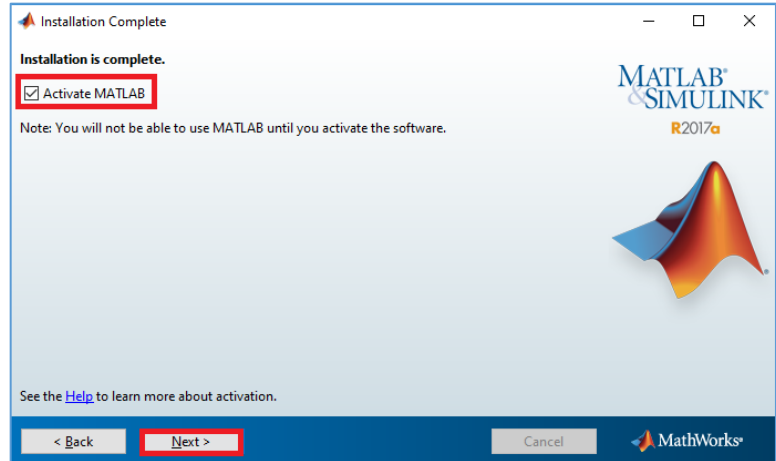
Installation Complete

Installation is complete.

Activate MATLAB

Note: You will not be able to use MATLAB until you activate the software.

MATLAB®
&SIMULINK®
R2017a

See the Help to learn more about activation.

< Back
Next >
Cancel
MathWorks®